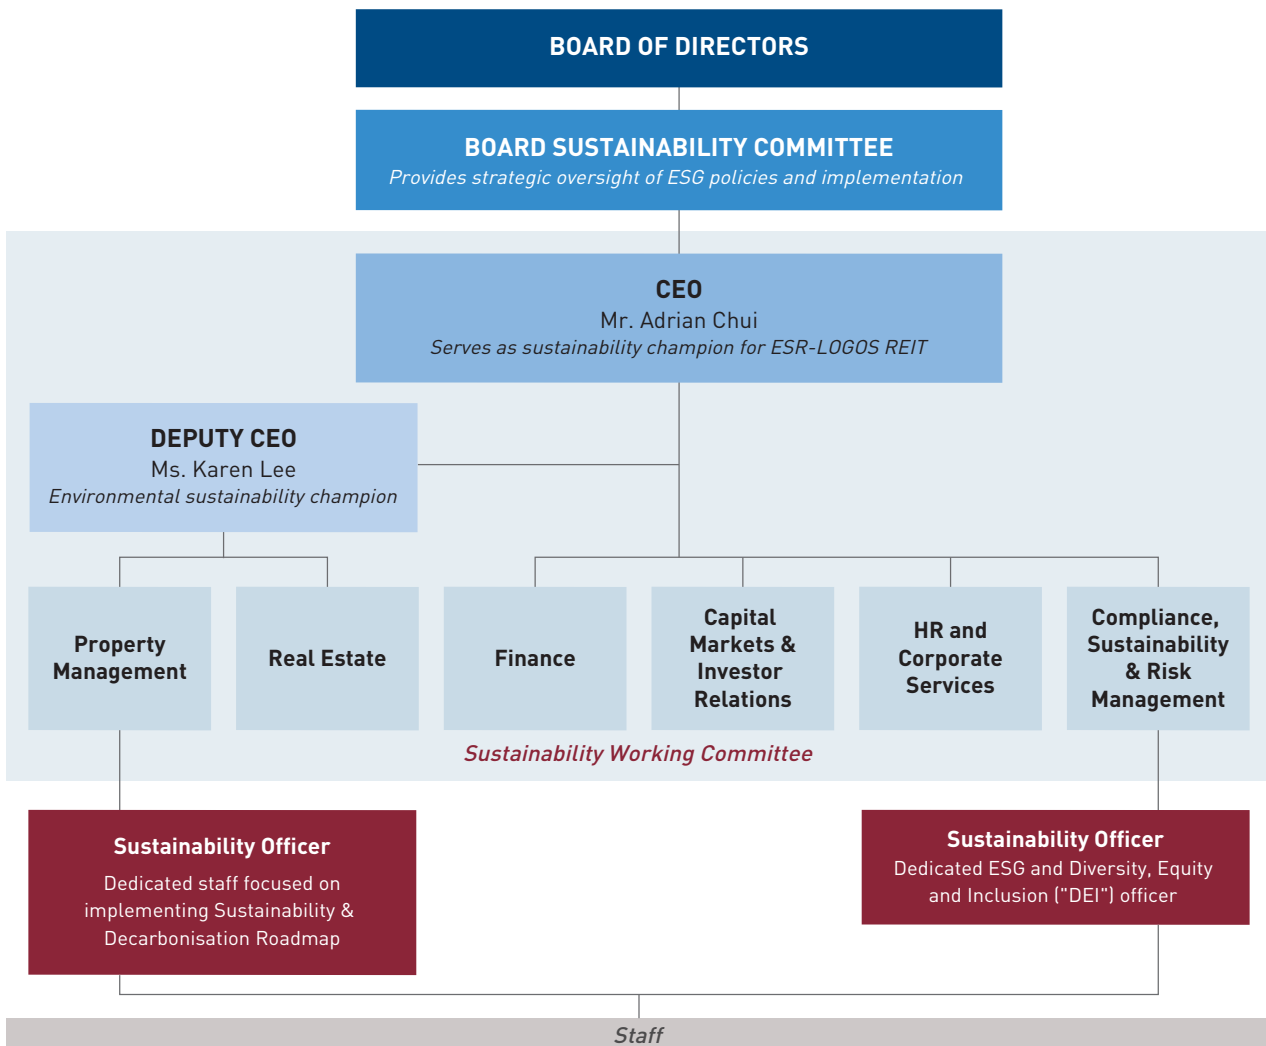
BOARD OF DIRECTORS

BOARD SUSTAINABILITY COMMITTEE
Provides strategic oversight of ESG policies and implementation

CEO
Mr. Adrian Chui
Serves as sustainability champion for ESR-LOGOS REIT

DEPUTY CEO
Ms. Karen Lee
Environmental sustainability champion

Property Management

Real Estate

Finance

Capital Markets & Investor Relations

HR and Corporate Services

Compliance, Sustainability & Risk Management

Sustainability Working Committee

Sustainability Officer
Dedicated staff focused on implementing Sustainability & Decarbonisation Roadmap

Sustainability Officer
Dedicated ESG and Diversity, Equity and Inclusion ("DEI") officer

Staff